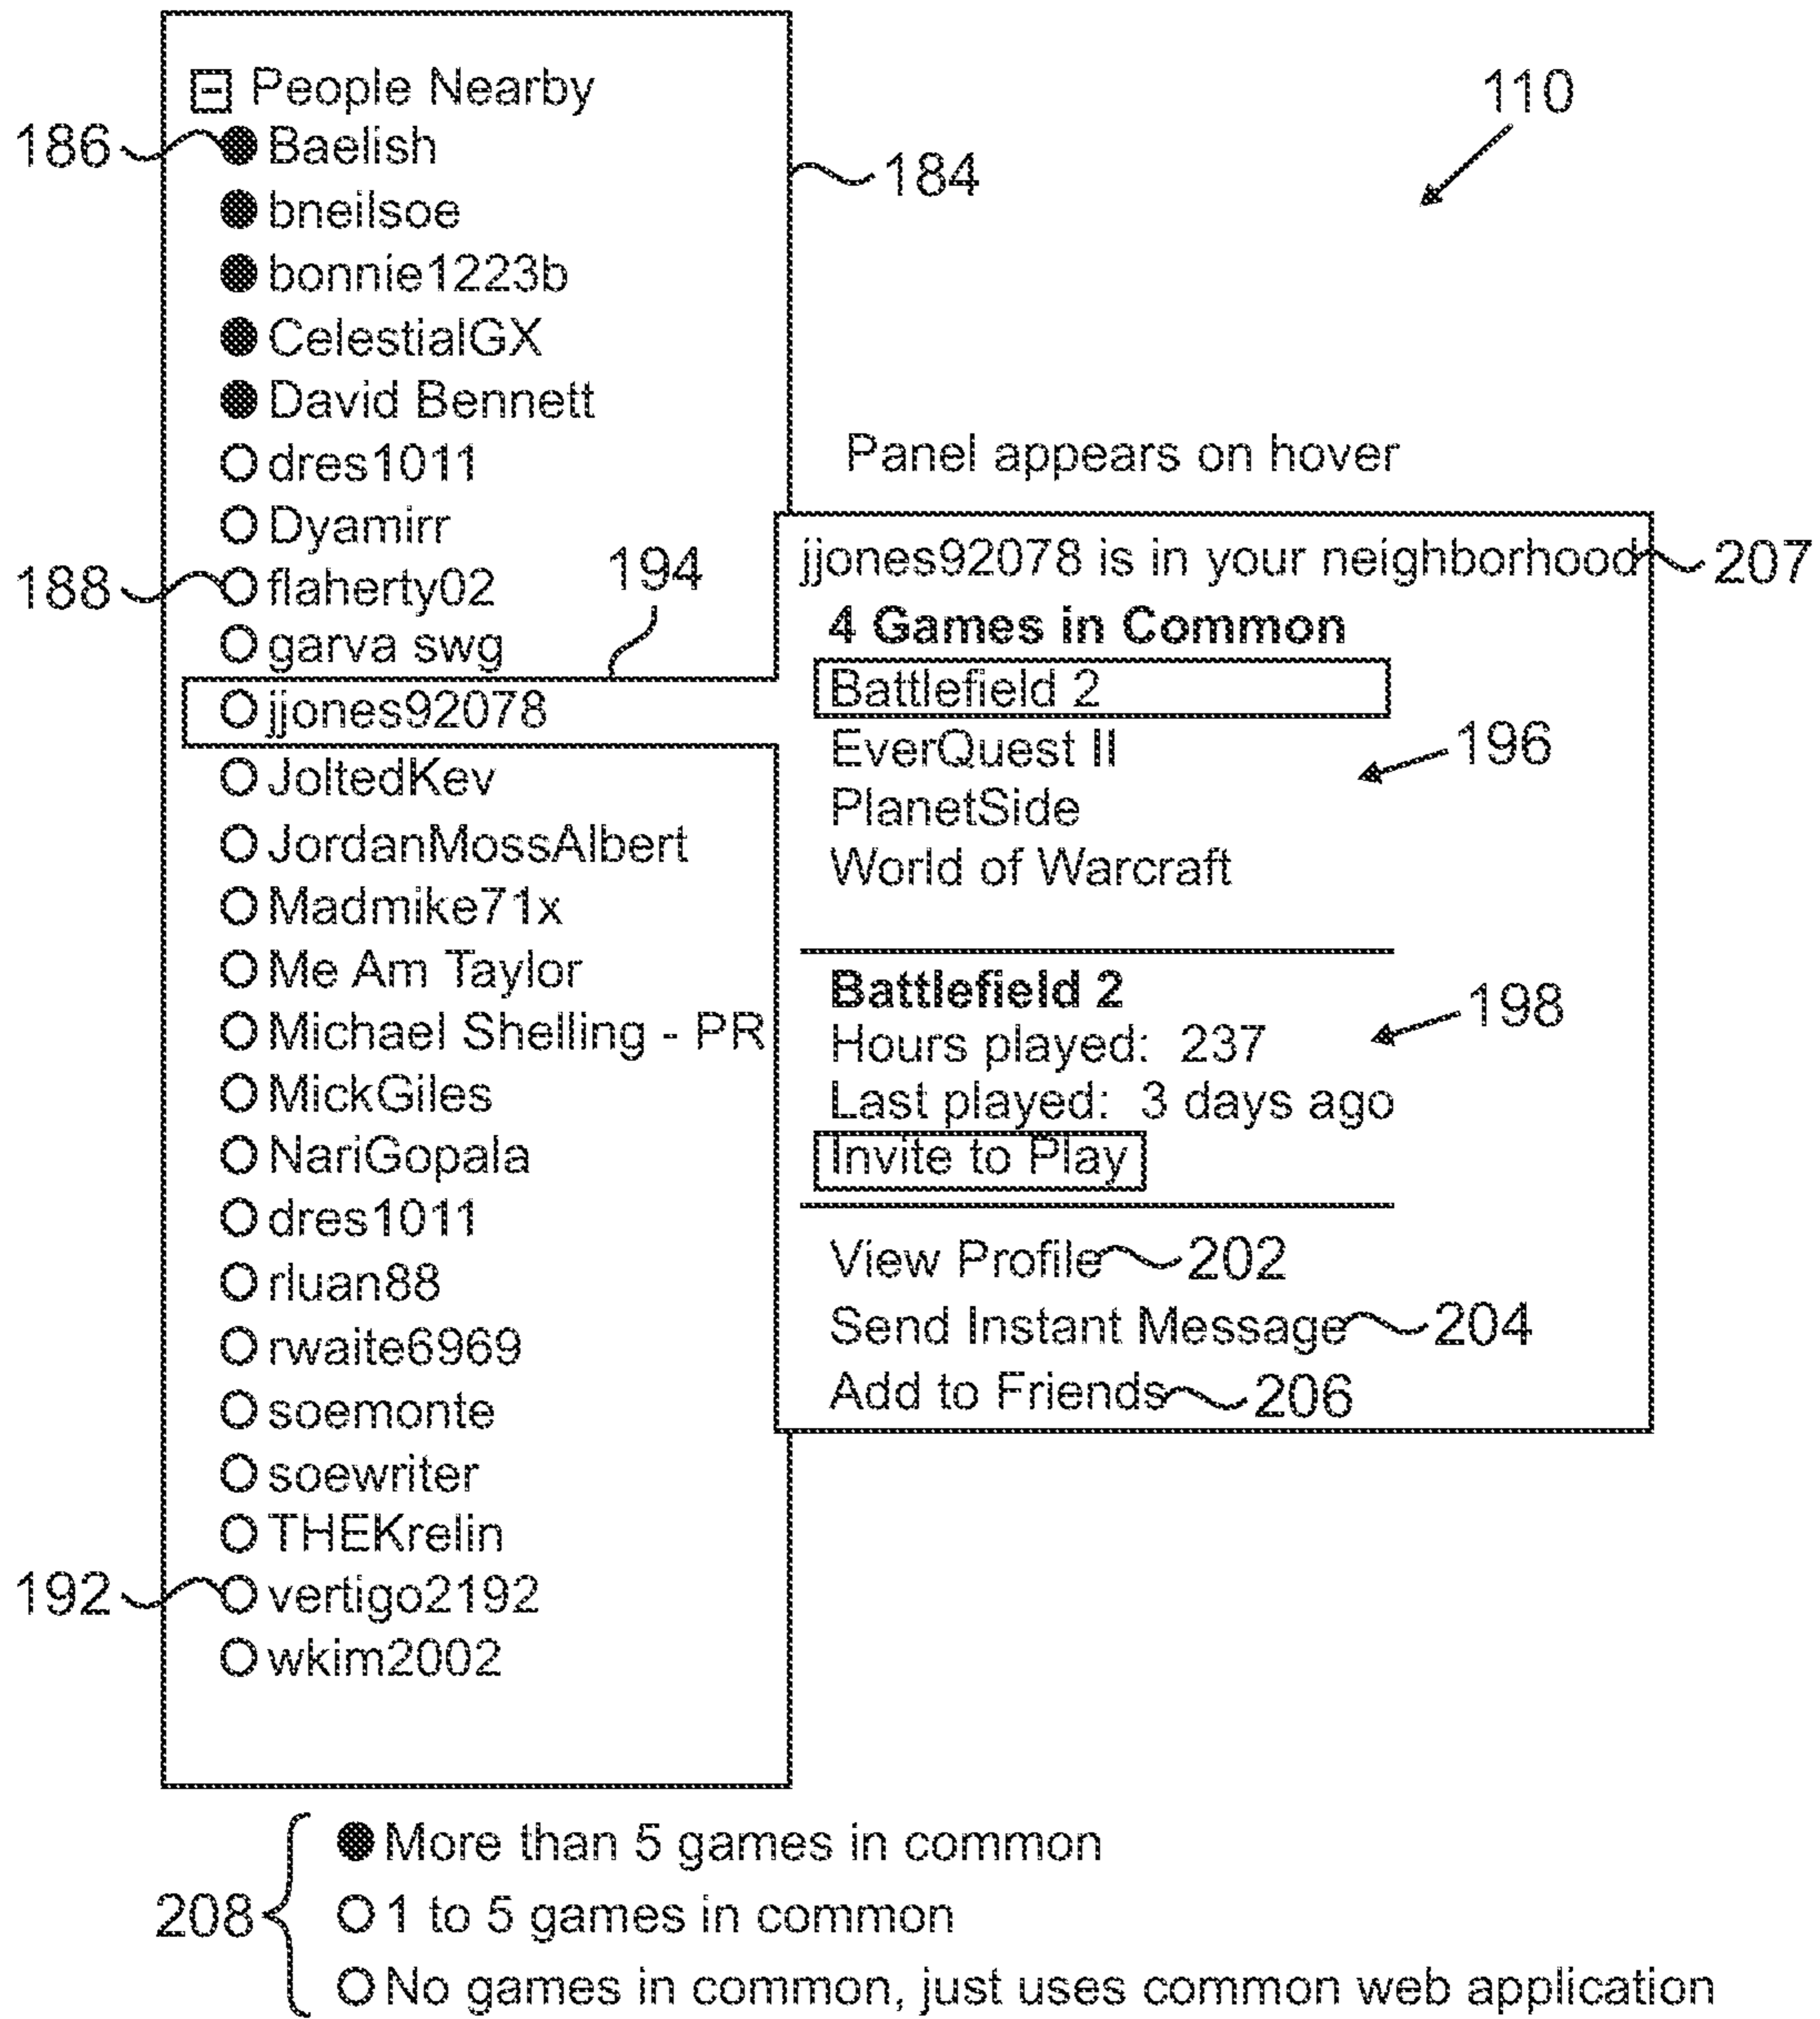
People Nearby

110

186 Baelish

184

bneilsoe
bonnie1223b
CelestialGX
David Bennett
dres1011
Dyamirr

188 flaherty02

194

garva swg
jjones92078
JoltedKev
JordanMossAlbert
Madmike71x
Me Am Taylor
Michael Shelling - PR
MickGiles
NariGopala
dres1011
rluan88
rwaite6969
soemonte
soewriter
THEKrelin

192 vertigo2192

wkim2002

Panel appears on hover

jjones92078 is in your neighborhood 207

**4 Games in Common**

Battlefield 2
EverQuest II
PlanetSide
World of Warcraft

196

**Battlefield 2**

Hours played: 237
Last played: 3 days ago

198

Invite to Play

View Profile 202
Send Instant Message 204
Add to Friends 206

208
More than 5 games in common
1 to 5 games in common
No games in common, just uses common web application